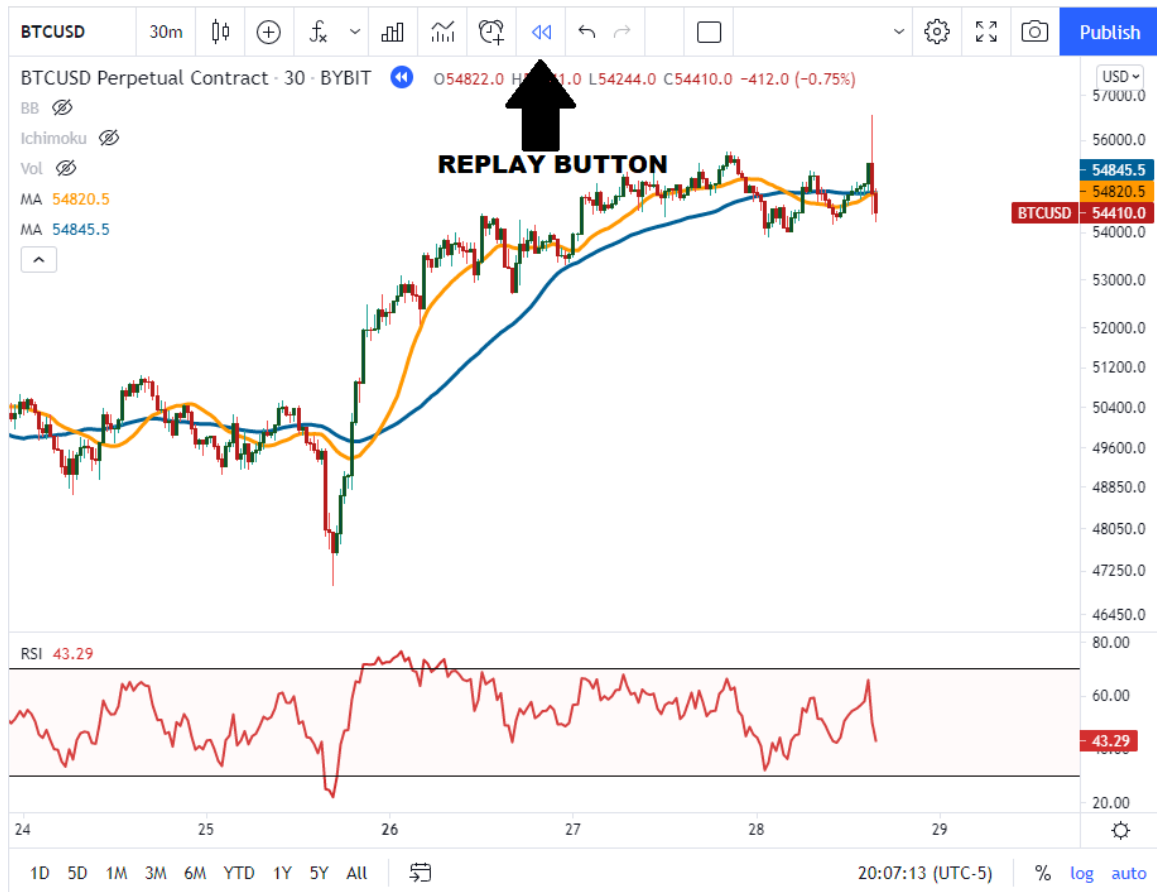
BTCUSD 30m Publish

BTCUSD Perpetual Contract · 30 · BYBIT O54822.0 H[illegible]1.0 L54244.0 C54410.0 −412.0 (−0.75%)

USD

BB
Ichimoku
Vol
MA 54820.5
MA 54845.5

REPLAY BUTTON

57000.0
56000.0
54845.5
54820.5
BTCUSD 54410.0
54000.0
53000.0
52000.0
51200.0
50400.0
49600.0
48850.0
48050.0
47250.0
46450.0

RSI 43.29

80.00
60.00
43.29
20.00

24 25 26 27 28 29

1D 5D 1M 3M 6M YTD 1Y 5Y All

20:07:13 (UTC-5) % log auto